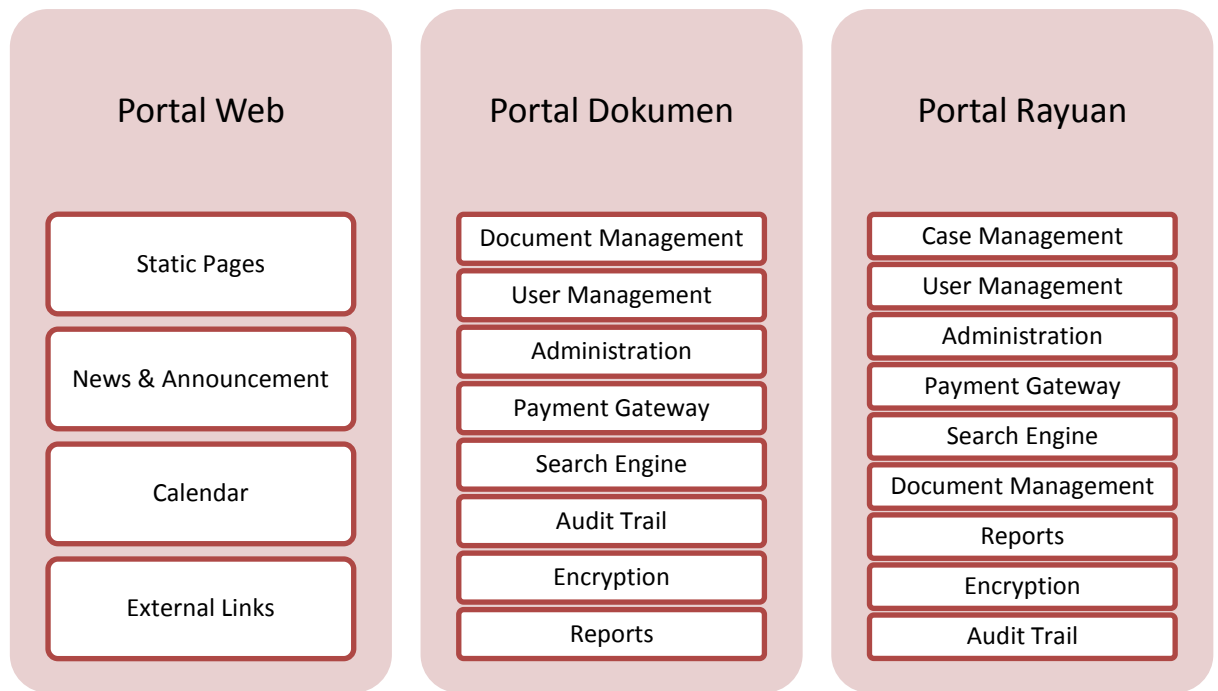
Portal Web

Static Pages

News & Announcement

Calendar

External Links

Portal Dokumen

Document Management

User Management

Administration

Payment Gateway

Search Engine

Audit Trail

Encryption

Reports

Portal Rayuan

Case Management

User Management

Administration

Payment Gateway

Search Engine

Document Management

Reports

Encryption

Audit Trail